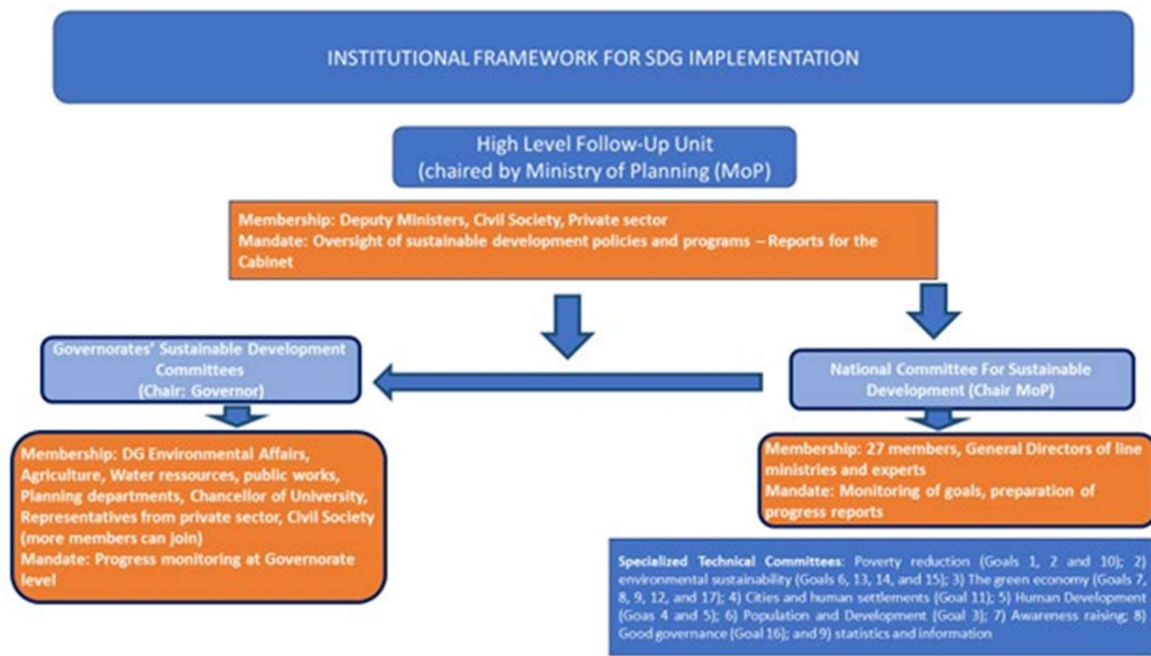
INSTITUTIONAL FRAMEWORK FOR SDG IMPLEMENTATION

High Level Follow-Up Unit
(chaired by Ministry of Planning (MoP)

Membership: Deputy Ministers, Civil Society, Private sector
Mandate: Oversight of sustainable development policies and programs – Reports for the Cabinet

Governorates' Sustainable Development Committees
(Chair: Governor)

Membership: DG Environmental Affairs, Agriculture, Water ressources, public works, Planning departments, Chancellor of University, Representatives from private sector, Civil Society (more members can join)
Mandate: Progress monitoring at Governorate level

National Committee For Sustainable Development (Chair MoP)

Membership: 27 members, General Directors of line ministries and experts
Mandate: Monitoring of goals, preparation of progress reports

Specialized Technical Committees: Poverty reduction (Goals 1, 2 and 10); 2) environmental sustainability (Goals 6, 13, 14, and 15); 3) The green economy (Goals 7, 8, 9, 12, and 17); 4) Cities and human settlements (Goal 11); 5) Human Development (Goas 4 and 5); 6) Population and Development (Goal 3); 7) Awareness raising; 8) Good governance (Goal 16); and 9) statistics and information